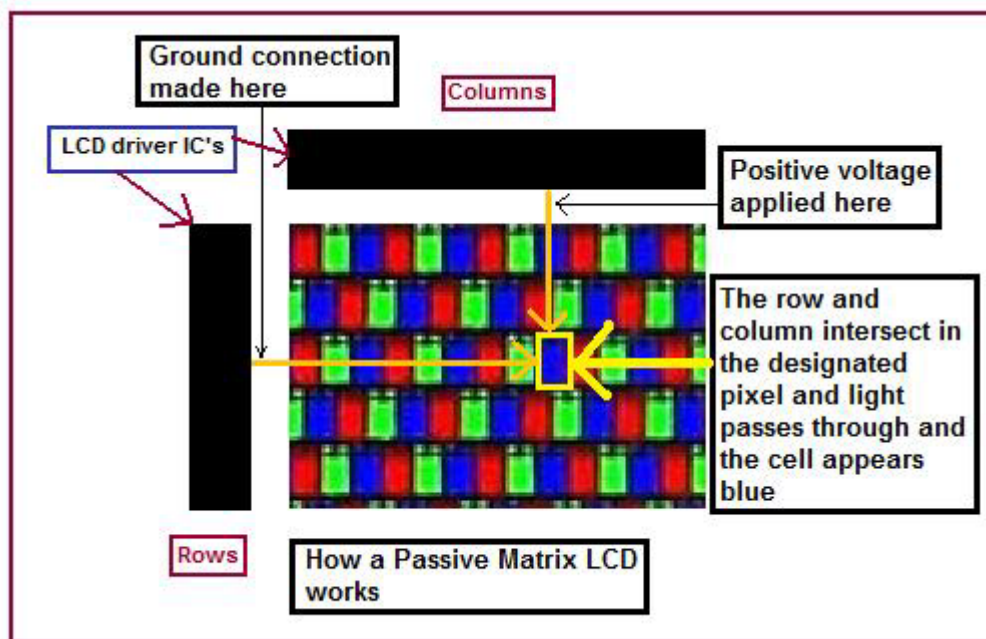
Ground connection made here

Columns

LCD driver IC's

Positive voltage applied here

The row and column intersect in the designated pixel and light passes through and the cell appears blue

Rows

How a Passive Matrix LCD works